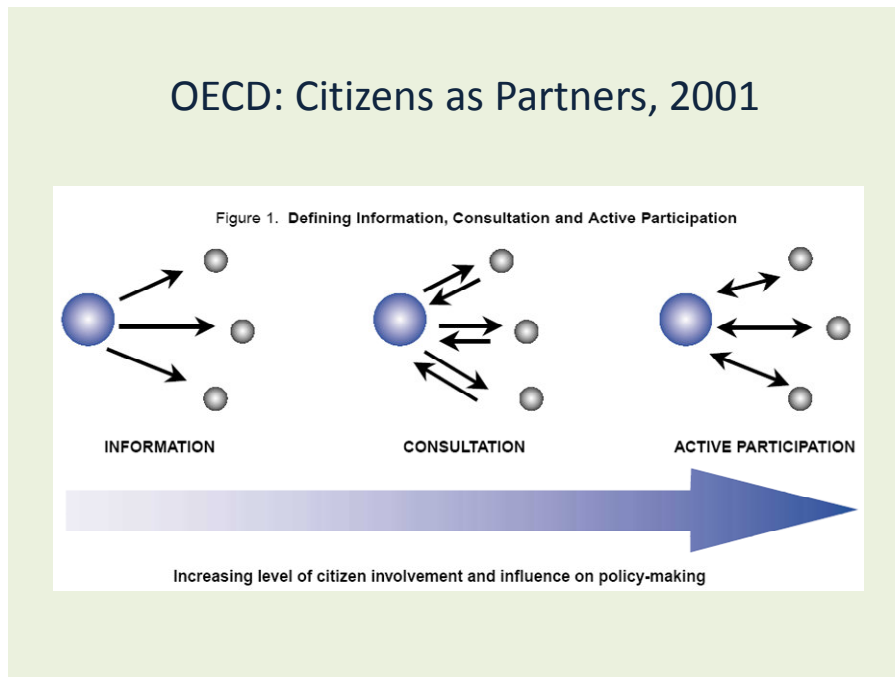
OECD: Citizens as Partners, 2001

Figure 1. **Defining Information, Consultation and Active Participation**

INFORMATION

CONSULTATION

ACTIVE PARTICIPATION

Increasing level of citizen involvement and influence on policy-making